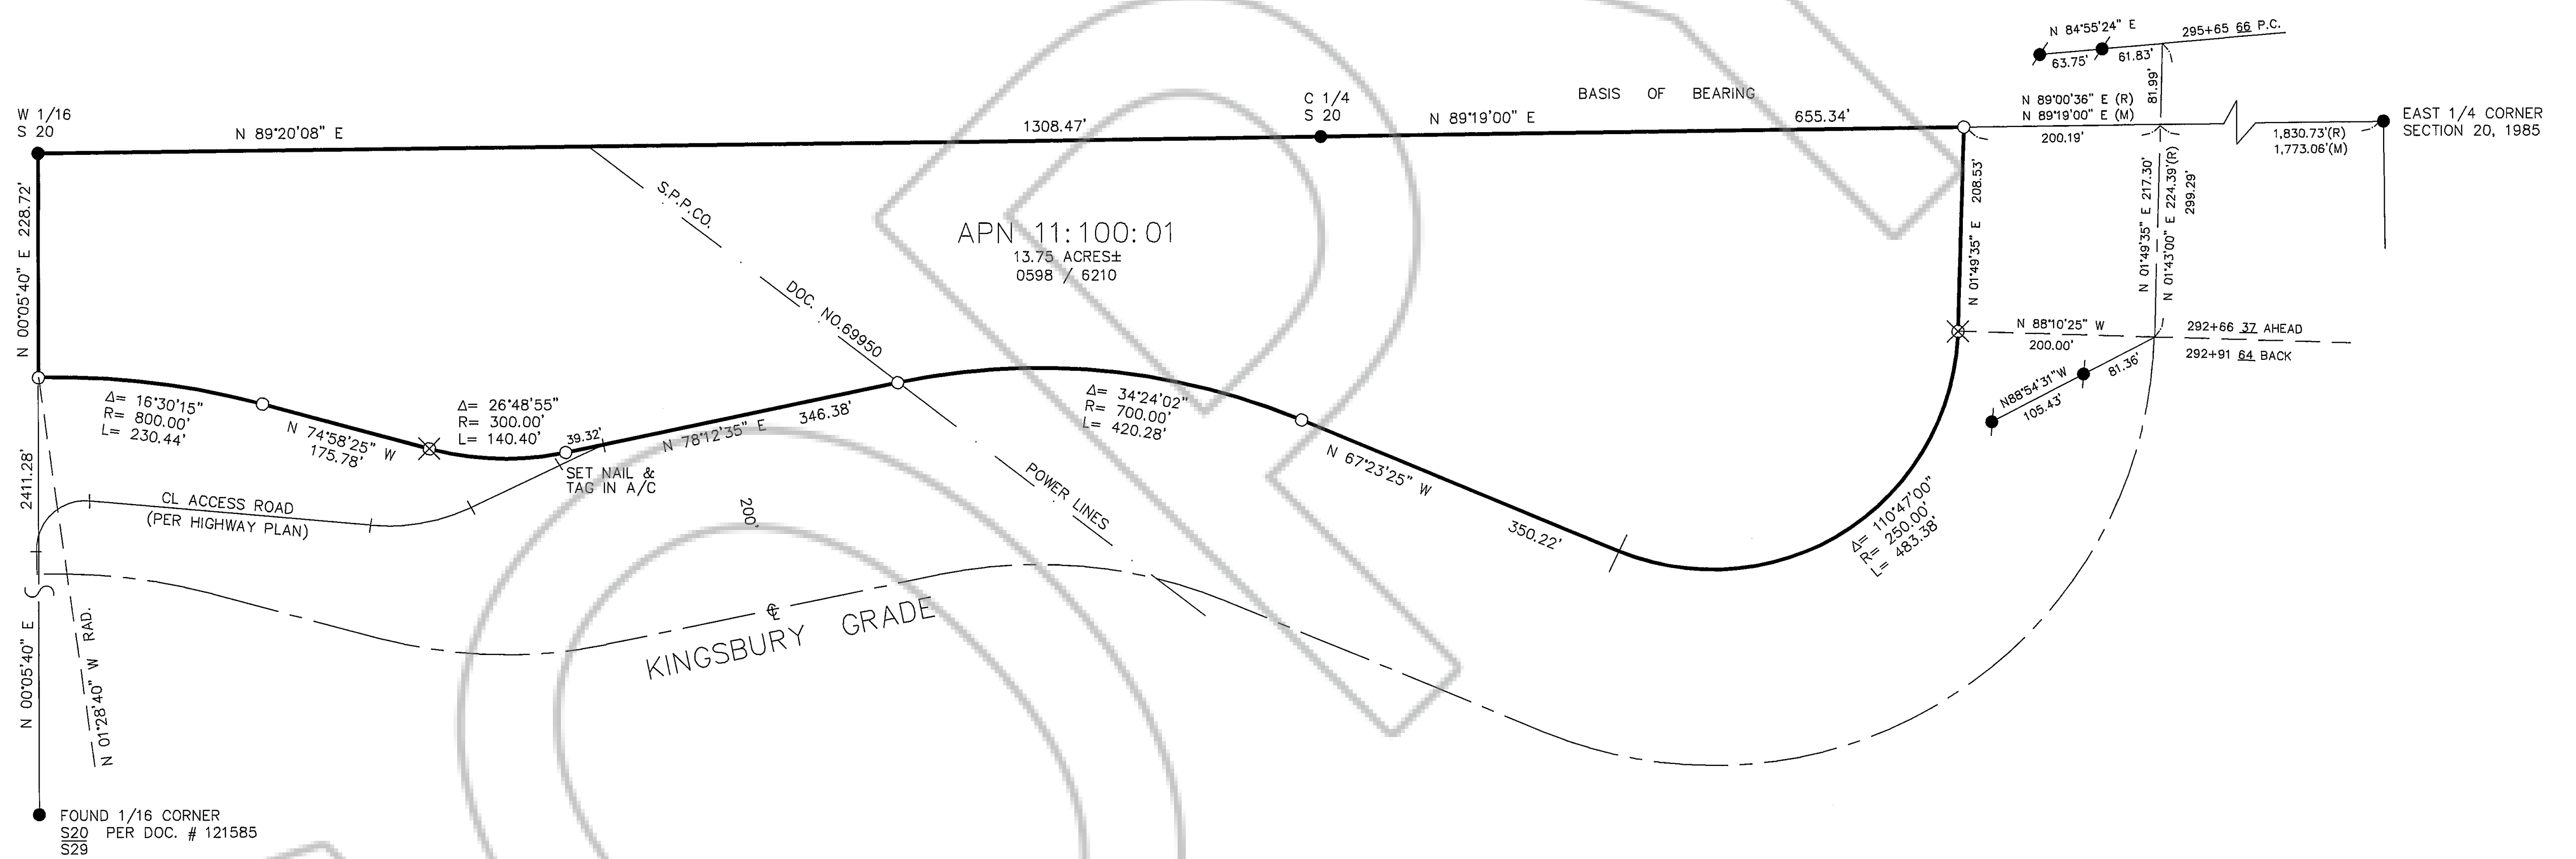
N 84°55'24" E
295+65 66 P.C.
63.75'
61.83'
81.99'

W 1/16
S 20

C 1/4
S 20

BASIS OF BEARING

N 89°20'08" E
1308.47'
N 89°19'00" E
655.34'

N 89°00'36" E (R)
N 89°19'00" E (M)
200.19'

EAST 1/4 CORNER
SECTION 20, 1985
1,830.73'(R)
1,773.06'(M)

N 00°05'40" E 228.72'

S.P.P.CO.

APN 11:100:01
13.75 ACRES±
0598 / 6210

DOC. NO.69950

N 01°49'35" E 208.53'
N 01°49'35" E 217.30'
N 01°43'00" E 224.39'(R)
299.29'

N 88°10'25" W
200.00'
292+66 37 AHEAD
292+91 64 BACK

N88°54'31"W
105.43'
81.36'

Δ= 16°30'15"
R= 800.00'
L= 230.44'

N 74°58'25" W
175.78'

Δ= 26°48'55"
R= 300.00'
L= 140.40'

39.32'
N 78°12'35" E
346.38'

SET NAIL &
TAG IN A/C

Δ= 34°24'02"
R= 700.00'
L= 420.28'

N 67°23'25" W
350.22'

POWER LINES

Δ= 110°47'00"
R= 250.00'
L= 483.38'

2411.28'

CL ACCESS ROAD
(PER HIGHWAY PLAN)

200'

℄
KINGSBURY GRADE

N 00°05'40" E

N 01°28'40" W RAD.

FOUND 1/16 CORNER
$\frac{S20}{S29}$ PER DOC. # 121585